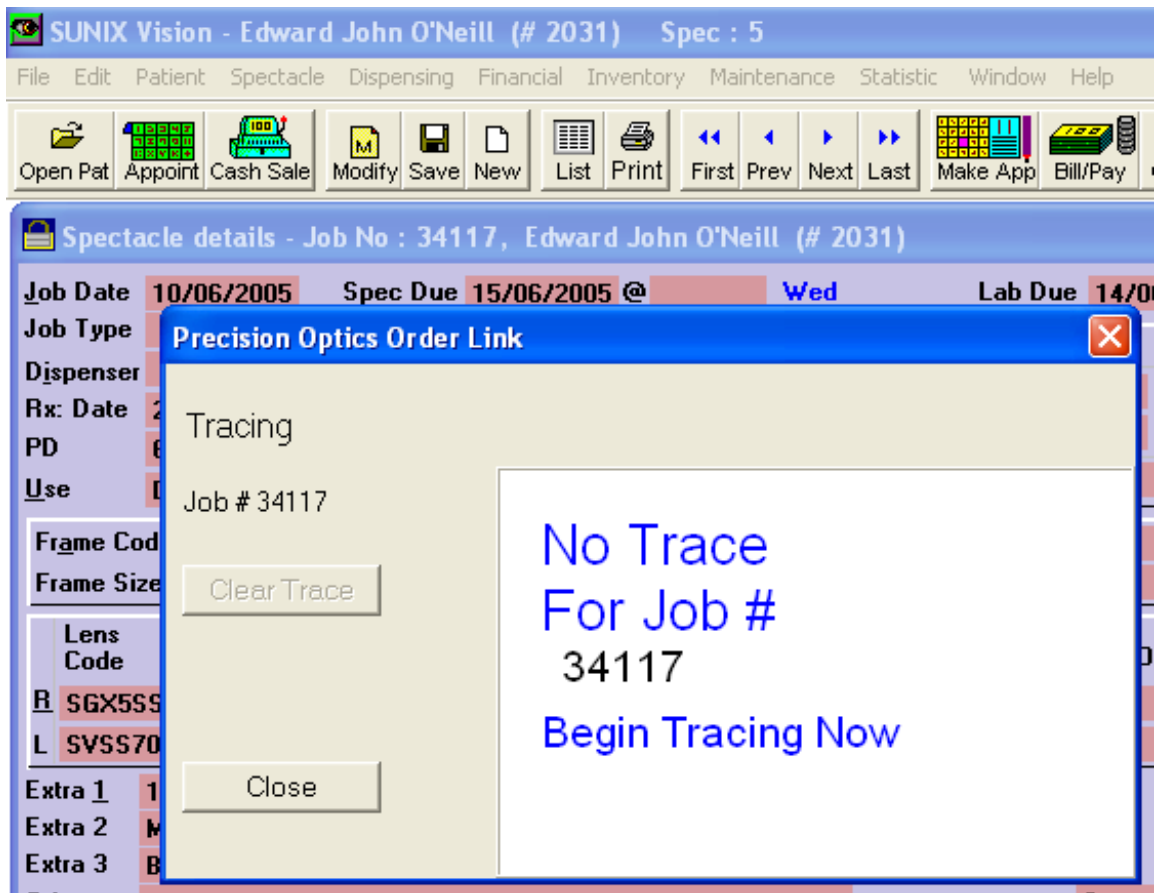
SUNIX Vision - Edward John O'Neill (# 2031) Spec : 5

File Edit Patient Spectacle Dispensing Financial Inventory Maintenance Statistic Window Help

Open Pat Appoint Cash Sale Modify Save New List Print First Prev Next Last Make App Bill/Pay

Spectacle details - Job No : 34117, Edward John O'Neill (# 2031)

Job Date 10/06/2005 Spec Due 15/06/2005 @ Wed Lab Due 14/0

Job Type

Dispenser

Rx: Date 2

PD 6

Use D

Frame Cod

Frame Size

Lens Code

R SGX5SS

L SVSS70

Extra 1 1

Extra 2 M

Extra 3 B

Precision Optics Order Link

Tracing

Job # 34117

Clear Trace

Close

No Trace
For Job #
34117

Begin Tracing Now